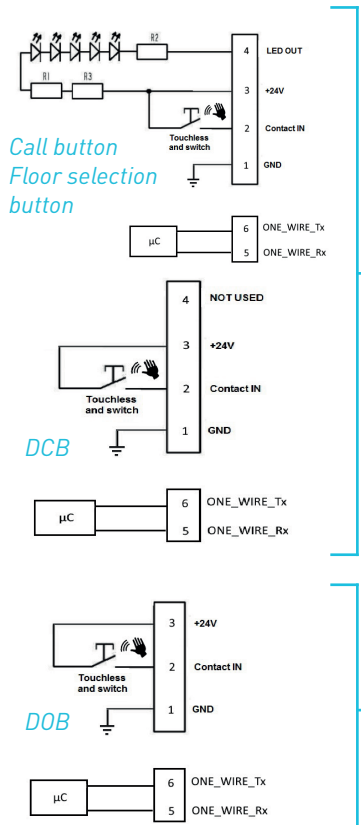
R2

R1 R3

4 LED OUT

3 +24V

Touchless and switch

2 Contact IN

1 GND

Call button Floor selection button

µC

6 ONE_WIRE_Tx

5 ONE_WIRE_Rx

4 NOT USED

3 +24V

Touchless and switch

2 Contact IN

1 GND

DCB

µC

6 ONE_WIRE_Tx

5 ONE_WIRE_Rx

3 +24V

Touchless and switch

2 Contact IN

1 GND

DOB

µC

6 ONE_WIRE_Tx

5 ONE_WIRE_Rx